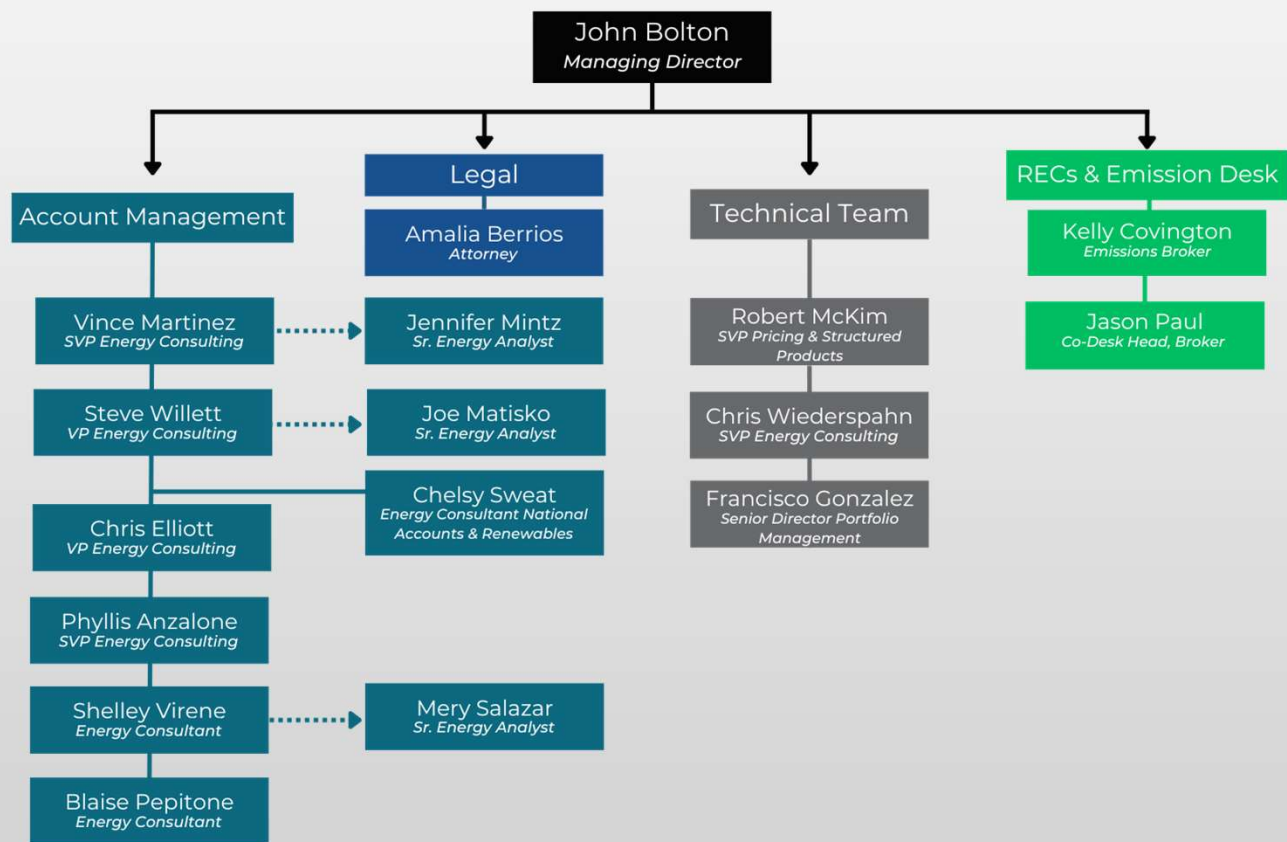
John Bolton
Managing Director

Account Management

Vince Martinez
SVP Energy Consulting

Jennifer Mintz
Sr. Energy Analyst

Steve Willett
VP Energy Consulting

Joe Matisko
Sr. Energy Analyst

Chelsy Sweat
Energy Consultant National Accounts & Renewables

Chris Elliott
VP Energy Consulting

Phyllis Anzalone
SVP Energy Consulting

Shelley Virene
Energy Consultant

Mery Salazar
Sr. Energy Analyst

Blaise Pepitone
Energy Consultant

Legal

Amalia Berrios
Attorney

Technical Team

Robert McKim
SVP Pricing & Structured Products

Chris Wiederspahn
SVP Energy Consulting

Francisco Gonzalez
Senior Director Portfolio Management

RECs & Emission Desk

Kelly Covington
Emissions Broker

Jason Paul
Co-Desk Head, Broker